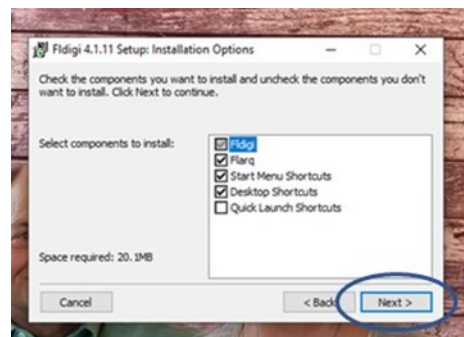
Fldigi 4.1.11 Setup: Installation Options

Check the components you want to install and uncheck the components you don't want to install. Click Next to continue.

Select components to install:

Fldigi
Flarq
Start Menu Shortcuts
Desktop Shortcuts
Quick Launch Shortcuts

Space required: 20.1MB

Cancel

< Back

Next >